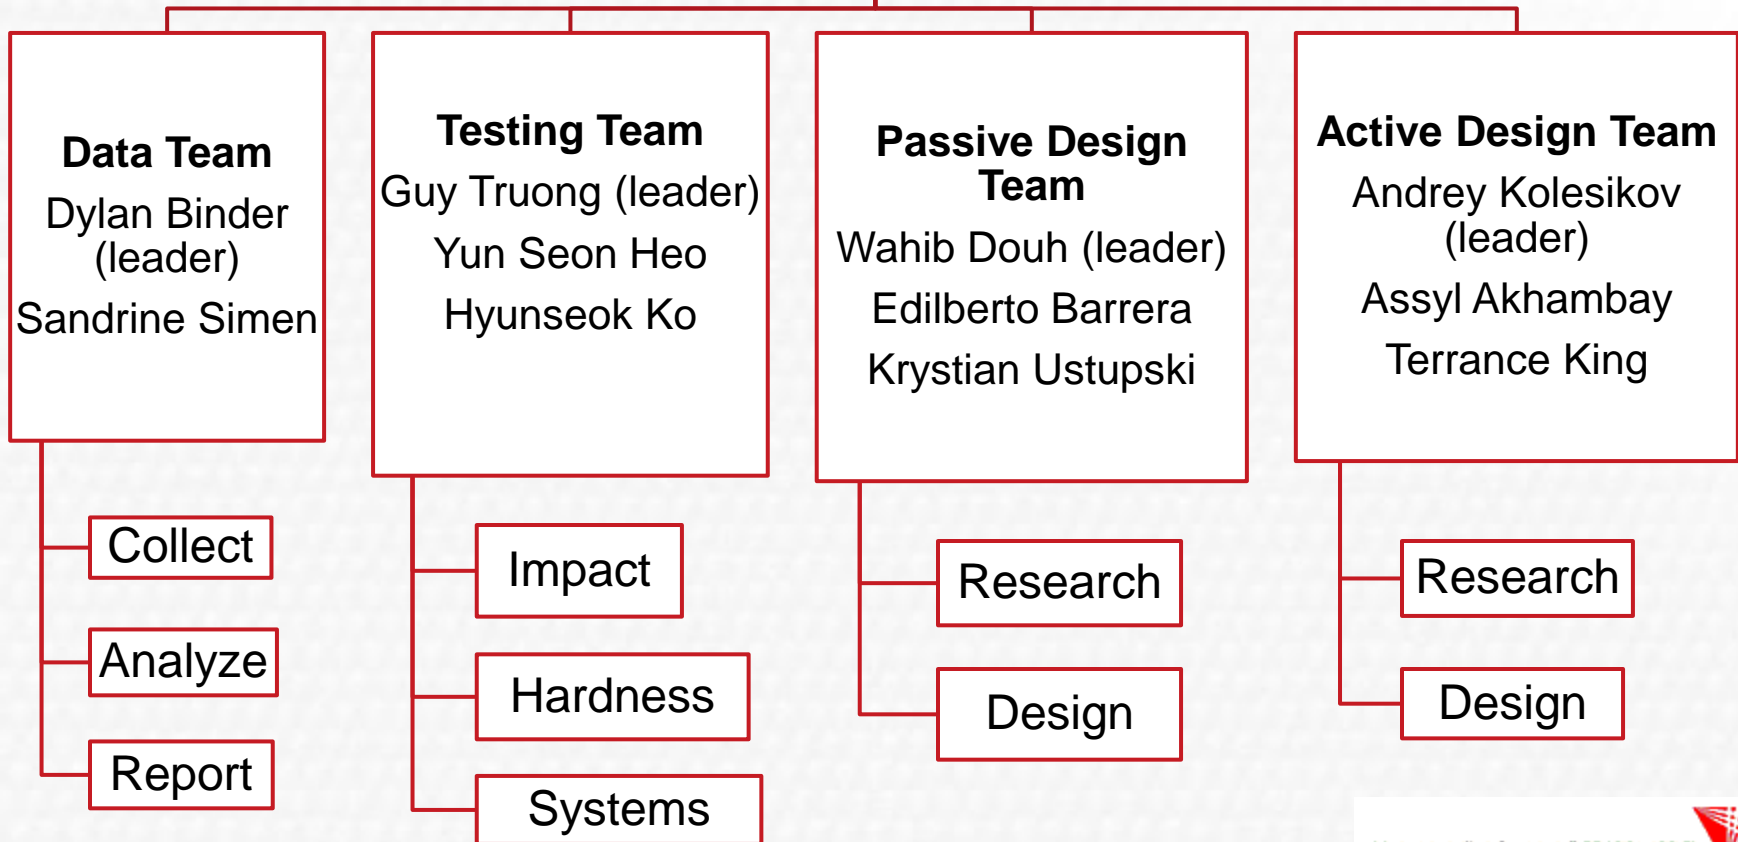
**Data Team**
Dylan Binder (leader)
Sandrine Simen

Collect

Analyze

Report

**Testing Team**
Guy Truong (leader)
Yun Seon Heo
Hyunseok Ko

Impact

Hardness

Systems

**Passive Design Team**
Wahib Douh (leader)
Edilberto Barrera
Krystian Ustupski

Research

Design

**Active Design Team**
Andrey Kolesikov (leader)
Assyl Akhambay
Terrance King

Research

Design

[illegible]